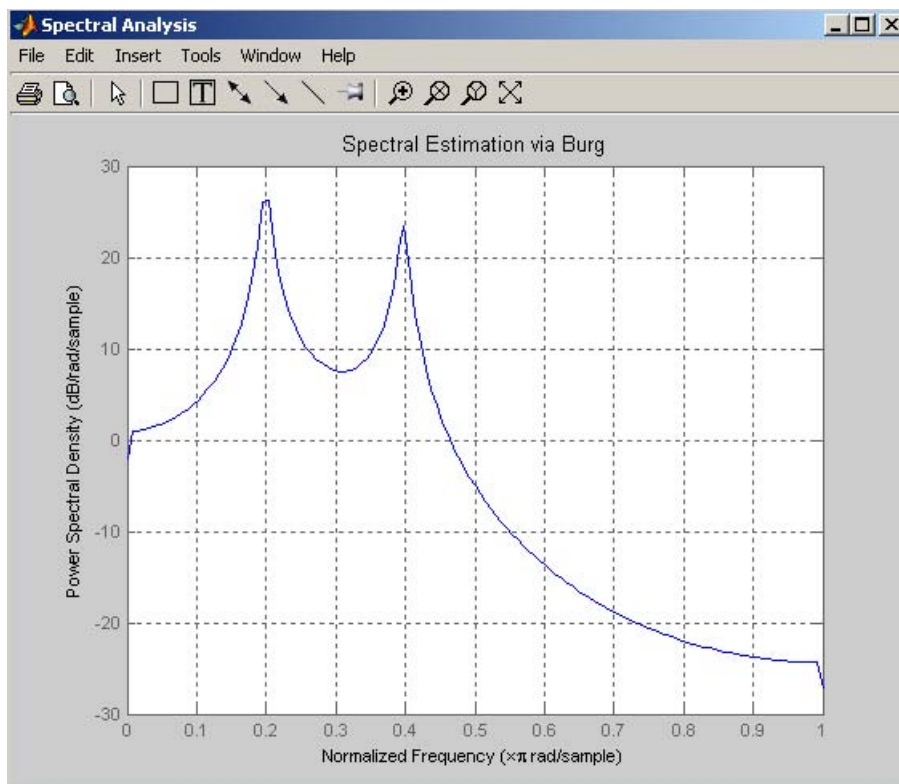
Spectral Analysis

File Edit Insert Tools Window Help

Spectral Estimation via Burg

30
20
10
0
-10
-20
-30

Power Spectral Density (dB/rad/sample)

0 0.1 0.2 0.3 0.4 0.5 0.6 0.7 0.8 0.9 1

Normalized Frequency ($\times\pi$ rad/sample)